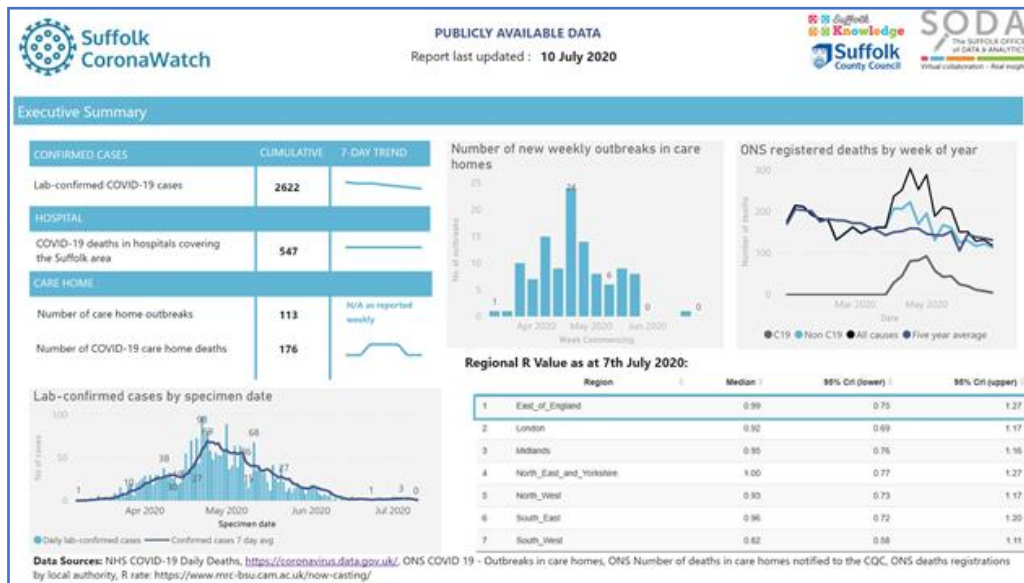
Suffolk CoronaWatch

PUBLICLY AVAILABLE DATA

Report last updated : 10 July 2020

Suffolk Knowledge

Suffolk County Council

SODA

The Suffolk Office of Data & Analytics

Virtual collaboration - Real insight

Executive Summary

| CONFIRMED CASES | CUMULATIVE | 7-DAY TREND |
|---|---|---|
| Lab-confirmed COVID-19 cases | 2622 | |
| HOSPITAL | | |
| COVID-19 deaths in hospitals covering the Suffolk area | 547 | |
| CARE HOME | | |
| Number of care home outbreaks | 113 | N/A as reported weekly |
| Number of COVID-19 care home deaths | 176 | |

Number of new weekly outbreaks in care homes

No. of outbreaks

1
24
6
0
0

Apr 2020 May 2020 Jun 2020

Week Commencing

ONS registered deaths by week of year

Number of deaths

300
200
100
0

Mar 2020 May 2020

Date

C19 Non C19 All causes Five year average

Lab-confirmed cases by specimen date

No. of cases

100
50
0

1 10 38 96 80 68 27 27 30 1 3 0

Apr 2020 May 2020 Jun 2020 Jul 2020

Specimen date

Daily lab-confirmed cases Confirmed cases 7 day avg

Regional R Value as at 7th July 2020:

| | Region | Median | 95% CrI (lower) | 95% CrI (upper) |
|---|---|---|---|---|
| 1 | East_of_England | 0.99 | 0.75 | 1.27 |
| 2 | London | 0.92 | 0.69 | 1.17 |
| 3 | Midlands | 0.95 | 0.76 | 1.16 |
| 4 | North_East_and_Yorkshire | 1.00 | 0.77 | 1.27 |
| 5 | North_West | 0.93 | 0.73 | 1.17 |
| 6 | South_East | 0.96 | 0.72 | 1.20 |
| 7 | South_West | 0.82 | 0.58 | 1.11 |

Data Sources: NHS COVID-19 Daily Deaths, https://coronavirus.data.gov.uk/, ONS COVID 19 - Outbreaks in care homes, ONS Number of deaths in care homes notified to the CQC, ONS deaths registrations by local authority, R rate: https://www.mrc-bsu.cam.ac.uk/now-casting/